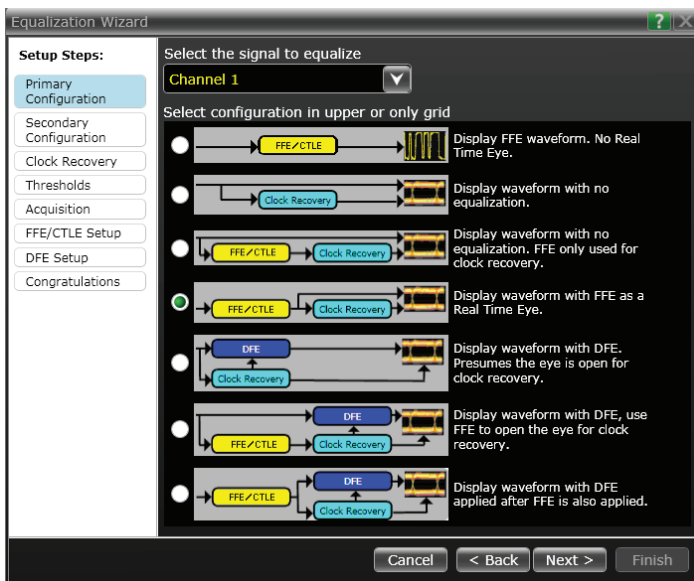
Equalization Wizard

?

Setup Steps:

Primary Configuration

Secondary Configuration

Clock Recovery

Thresholds

Acquisition

FFE/CTLE Setup

DFE Setup

Congratulations

Select the signal to equalize

Channel 1

Select configuration in upper or only grid

FFE/CTLE

Display FFE waveform. No Real Time Eye.

Clock Recovery

Display waveform with no equalization.

FFE/CTLE

Clock Recovery

Display waveform with no equalization. FFE only used for clock recovery.

FFE/CTLE

Clock Recovery

Display waveform with FFE as a Real Time Eye.

DFE

Clock Recovery

Display waveform with DFE. Presumes the eye is open for clock recovery.

DFE

FFE/CTLE

Clock Recovery

Display waveform with DFE, use FFE to open the eye for clock recovery.

DFE

FFE/CTLE

Clock Recovery

Display waveform with DFE applied after FFE is also applied.

Cancel

< Back

Next >

Finish